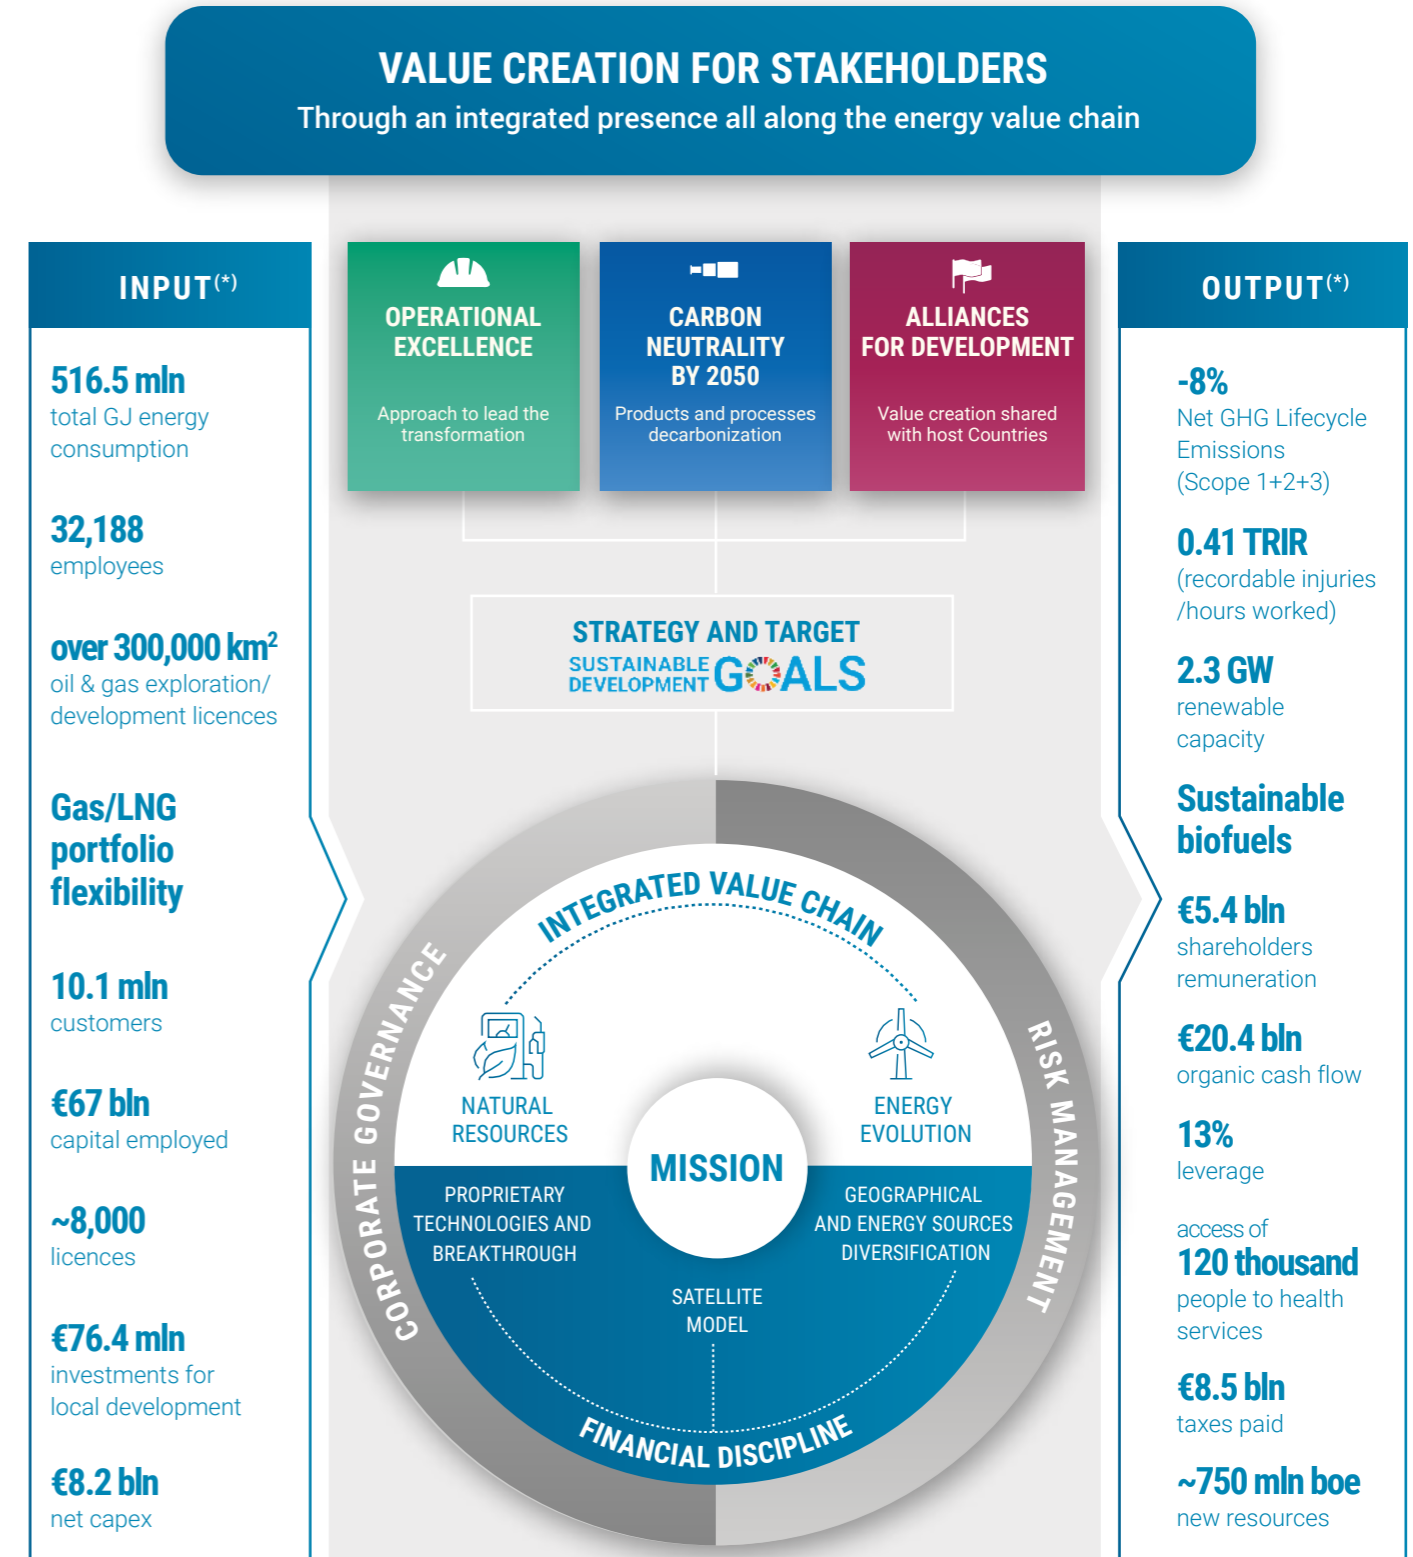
VALUE CREATION FOR STAKEHOLDERS
Through an integrated presence all along the energy value chain

INPUT$^{(*)}$

516.5 mln
total GJ energy consumption

32,188
employees

over 300,000 km$^2$
oil & gas exploration/ development licences

Gas/LNG portfolio flexibility

10.1 mln
customers

€67 bln
capital employed

~8,000
licences

€76.4 mln
investments for local development

€8.2 bln
net capex

OPERATIONAL EXCELLENCE
Approach to lead the transformation

CARBON NEUTRALITY BY 2050
Products and processes decarbonization

ALLIANCES FOR DEVELOPMENT
Value creation shared with host Countries

STRATEGY AND TARGET
SUSTAINABLE DEVELOPMENT GOALS

INTEGRATED VALUE CHAIN
NATURAL RESOURCES
ENERGY EVOLUTION
MISSION
PROPRIETARY TECHNOLOGIES AND BREAKTHROUGH
GEOGRAPHICAL AND ENERGY SOURCES DIVERSIFICATION
SATELLITE MODEL
CORPORATE GOVERNANCE
RISK MANAGEMENT
FINANCIAL DISCIPLINE

OUTPUT$^{(*)}$

-8%
Net GHG Lifecycle Emissions (Scope 1+2+3)

0.41 TRIR
(recordable injuries /hours worked)

2.3 GW
renewable capacity

Sustainable biofuels

€5.4 bln
shareholders remuneration

€20.4 bln
organic cash flow

13%
leverage

access of
120 thousand
people to health services

€8.5 bln
taxes paid

~750 mln boe
new resources